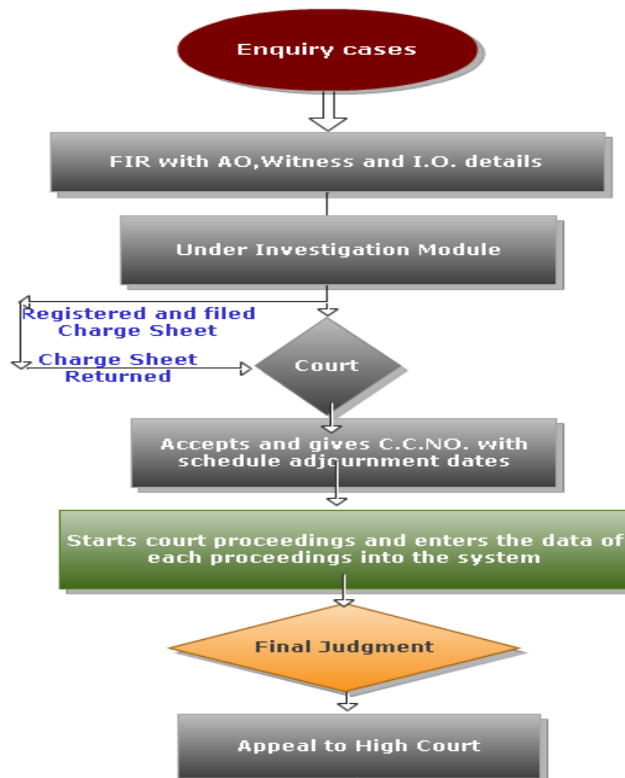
Enquiry cases

FIR with AO,Witness and I.O. details

Under Investigation Module

Registered and filed Charge Sheet

Charge Sheet Returned

Court

Accepts and gives C.C.NO. with schedule adjournment dates

Starts court proceedings and enters the data of each proceedings into the system

Final Judgment

Appeal to High Court